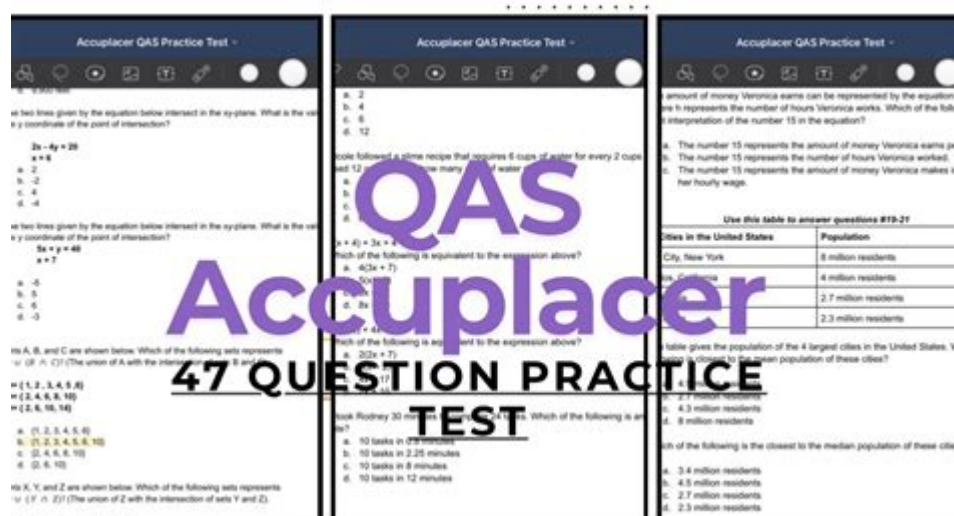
QAS Accuplacer

47 QUESTION PRACTICE TEST

Accuplacer QAS Practice Test

e two lines given by the equation below intersect in the xy-plane. What is the val e y coordinate of the point of intersection?

2x - 4y = 26
x = 5

a. 2
b. -2
c. 4
d. -4

e two lines given by the equation below intersect in the xy-plane. What is the valu e y coordinate of the point of intersection?

5x + y = 40
x = 7

a. -5
b. 5
c. -6
d. -3

ts A, B, and C are shown below. Which of the following sets represents

= {1, 2, 3, 4, 5, 6}
= {2, 4, 6, 8, 10}
= {2, 6, 10, 14}

a. {1, 2, 3, 4, 5, 6}
b. {1, 2, 3, 4, 5, 6, 10}
c. {2, 4, 6, 8, 10}
d. {2, 6, 10}

ts X, Y, and Z are shown below. Which of the following sets represents
∪ (Y ∩ Z)? (The union of Z with the intersection of sets Y and Z).

Accuplacer QAS Practice Test

a. 2
b. 4
c. 6
d. 12

cole followed a slime recipe that requires 6 cups of water for every 2 cups

Which of the following is equivalent to the expression above?
a. 4(3x + 7)

Which of the following is equivalent to the expression above?
a. 2(2x + 7)

took Rodney 30 minutes to complete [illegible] tasks. Which of the following is an
a. 10 tasks in 0.8 minutes
b. 10 tasks in 2.25 minutes
c. 10 tasks in 8 minutes
d. 10 tasks in 12 minutes

Accuplacer QAS Practice Test

amount of money Veronica earns can be represented by the equation re h represents the number of hours Veronica works. Which of the fol interpretation of the number 15 in the equation?

a. The number 15 represents the amount of money Veronica earns p
b. The number 15 represents the number of hours Veronica worked.
c. The number 15 represents the amount of money Veronica makes i her hourly wage.

Use this table to answer questions #19-21

| Cities in the United States | Population |
|---|---|
| City, New York | 8 million residents |
| s, California | 4 million residents |
| | 2.7 million residents |
| | 2.3 million residents |

table gives the population of the 4 largest cities in the United States. W is closest to the mean population of these cities?

c. 4.3 million residents
d. 8 million residents

ch of the following is the closest to the median population of these citi

a. 3.4 million residents
b. 4.5 million residents
c. 2.7 million residents
d. 2.3 million residents